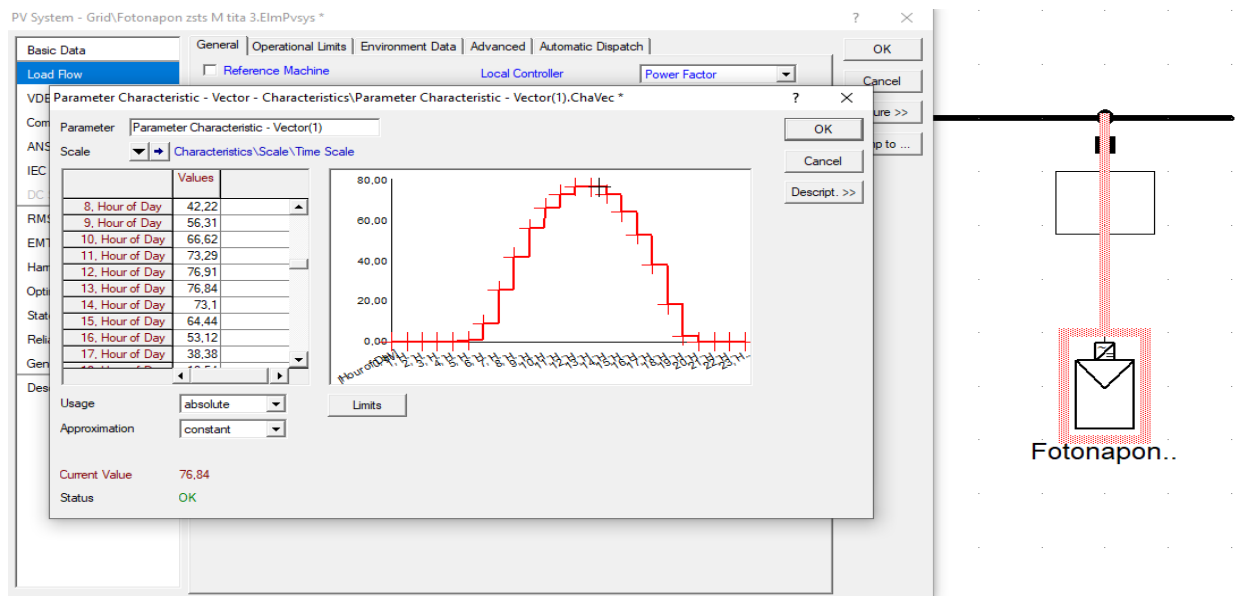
PV System - Grid\Fotonapon zsts M tita 3.ElmPvsys *

?

Basic Data
Load Flow
VDE
Com
ANS
IEC
DC
RMS
EMT
Harr
Opti
Stat
Relia
Gen
Desc

General | Operational Limits | Environment Data | Advanced | Automatic Dispatch

Reference Machine

Local Controller

Power Factor

OK
Cancel
ure >>
np to ...

Parameter Characteristic - Vector - Characteristics\Parameter Characteristic - Vector(1).ChaVec *

?

Parameter Parameter Characteristic - Vector(1)

Scale Characteristics\Scale\Time Scale

OK
Cancel
Descript. >>

| | Values |
|---|---|
| 8, Hour of Day | 42,22 |
| 9, Hour of Day | 56,31 |
| 10, Hour of Day | 66,62 |
| 11, Hour of Day | 73,29 |
| 12, Hour of Day | 76,91 |
| 13, Hour of Day | 76,84 |
| 14, Hour of Day | 73,1 |
| 15, Hour of Day | 64,44 |
| 16, Hour of Day | 53,12 |
| 17, Hour of Day | 38,38 |
| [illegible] | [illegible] |

80,00
60,00
40,00
20,00
0,00

Hour of Day 1, 2, 3, 4, 5, 6, 7, 8, 9, 10, 11, 12, 13, 14, 15, 16, 17, 18, 19, 20, 21, 22, 23, H...

Limits

Usage absolute
Approximation constant

Current Value 76,84
Status OK

Fotonapon..